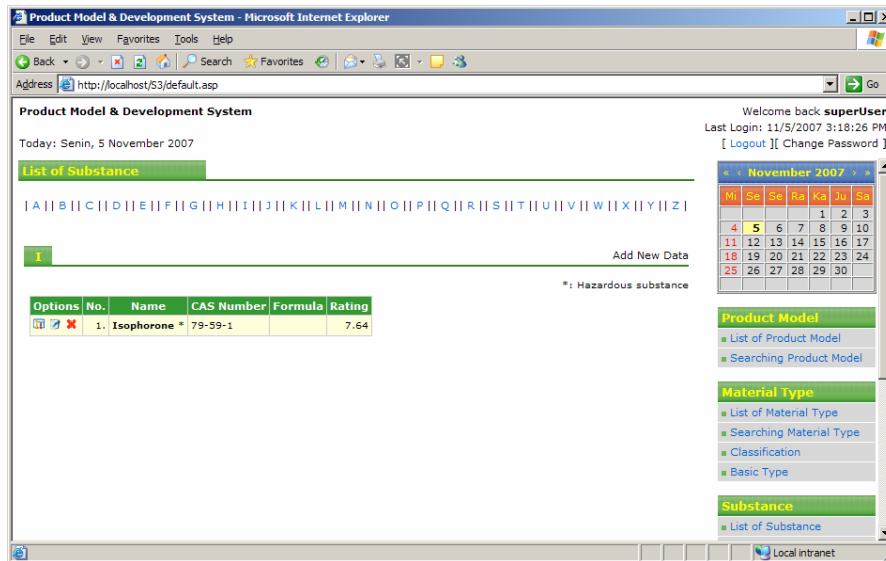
Product Model & Development System - Microsoft Internet Explorer

File Edit View Favorites Tools Help

Back Search Favorites

Address http://localhost/S3/default.asp Go

Product Model & Development System

Welcome back superUser
Last Login: 11/5/2007 3:18:26 PM
[ Logout ][ Change Password ]

Today: Senin, 5 November 2007

List of Substance

| A | | B | | C | | D | | E | | F | | G | | H | | I | | J | | K | | L | | M | | N | | O | | P | | Q | | R | | S | | T | | U | | V | | W | | X | | Y | | Z |

I

Add New Data

*: Hazardous substance

| Options | No. | Name | CAS Number | Formula | Rating |
|---|---|---|---|---|---|
| | 1. | Isophorone * | 79-59-1 | | 7.64 |

« ‹ November 2007 › »

| Mi | Se | Se | Ra | Ka | Ju | Sa |
|---|---|---|---|---|---|---|
| | | | | 1 | 2 | 3 |
| 4 | 5 | 6 | 7 | 8 | 9 | 10 |
| 11 | 12 | 13 | 14 | 15 | 16 | 17 |
| 18 | 19 | 20 | 21 | 22 | 23 | 24 |
| 25 | 26 | 27 | 28 | 29 | 30 | |

Product Model
List of Product Model
Searching Product Model

Material Type
List of Material Type
Searching Material Type
Classification
Basic Type

Substance
List of Substance

Local intranet